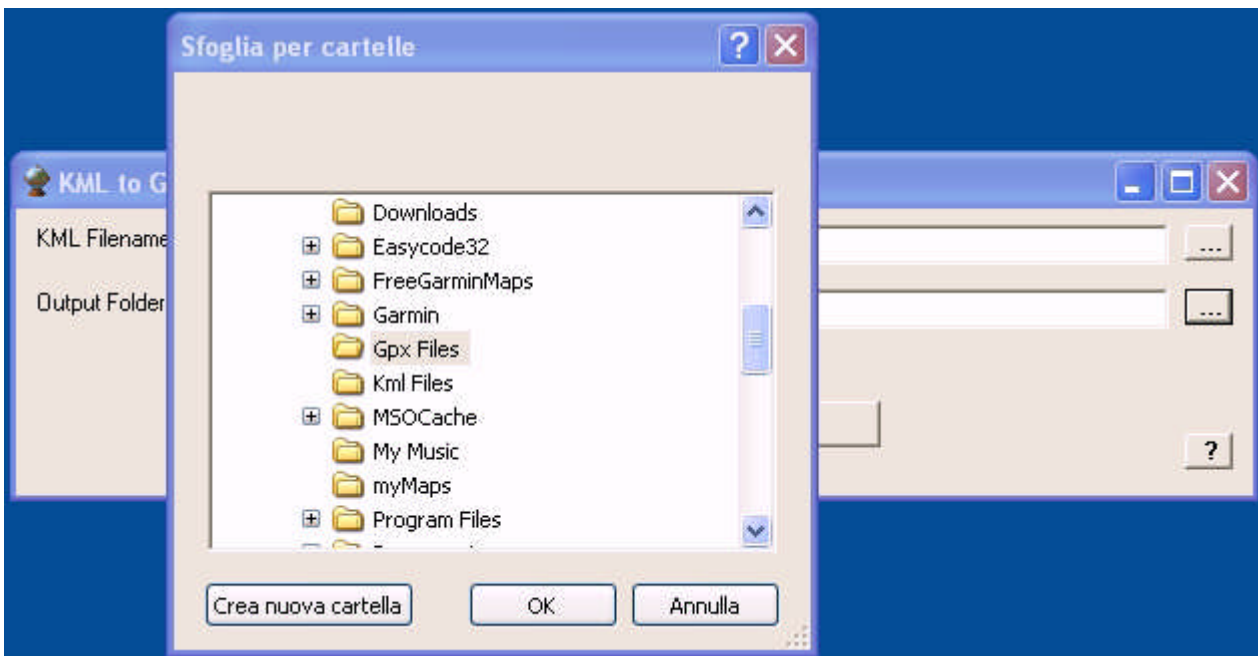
Sfoglia per cartelle

KML to G

KML Filename

Output Folder

...

...

?

Downloads
Easycode32
FreeGarminMaps
Garmin
Gpx Files
Kml Files
MSOCache
My Music
myMaps
Program Files
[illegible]

Crea nuova cartella

OK

Annulla